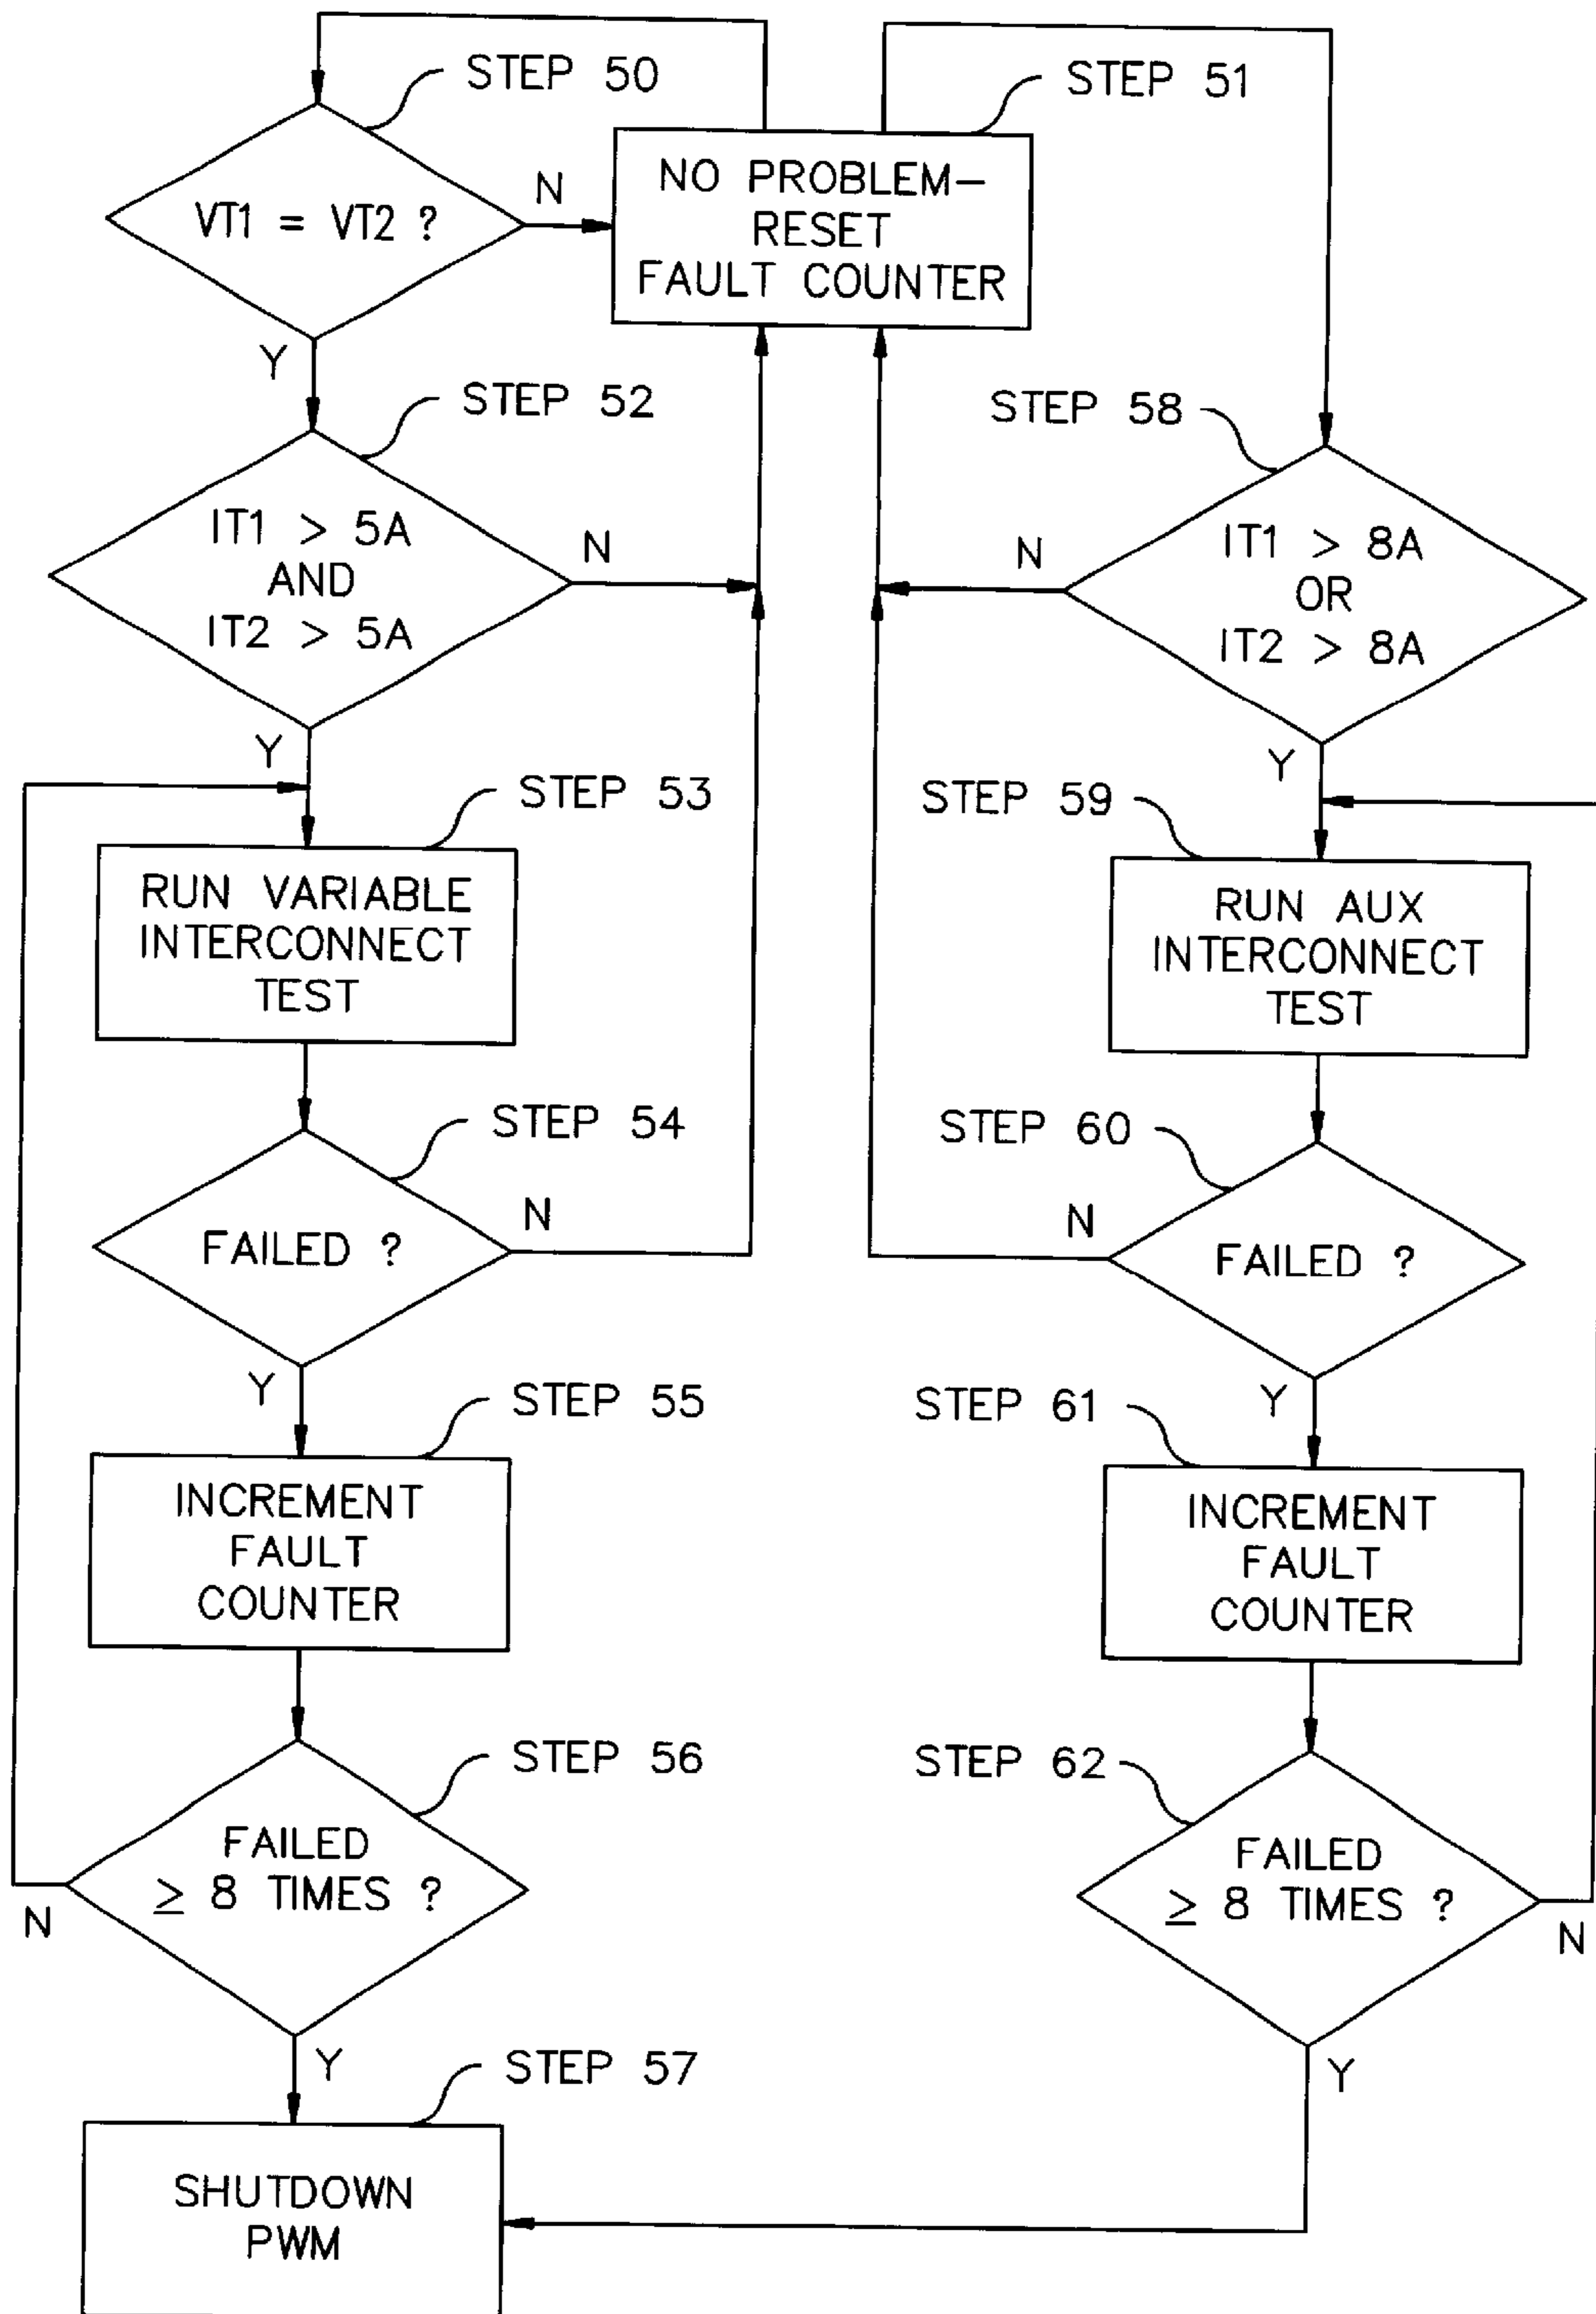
STEP 50

VT1 = VT2 ?

N

NO PROBLEM– RESET FAULT COUNTER

STEP 51

Y

STEP 52

IT1 > 5A AND IT2 > 5A

N

STEP 58

IT1 > 8A OR IT2 > 8A

N

Y

STEP 53

RUN VARIABLE INTERCONNECT TEST

Y

STEP 59

RUN AUX INTERCONNECT TEST

STEP 54

FAILED ?

N

STEP 60

N

FAILED ?

Y

STEP 55

INCREMENT FAULT COUNTER

Y

STEP 61

INCREMENT FAULT COUNTER

STEP 56

FAILED $\geq$ 8 TIMES ?

N

STEP 62

FAILED $\geq$ 8 TIMES ?

N

Y

STEP 57

SHUTDOWN PWM

Y